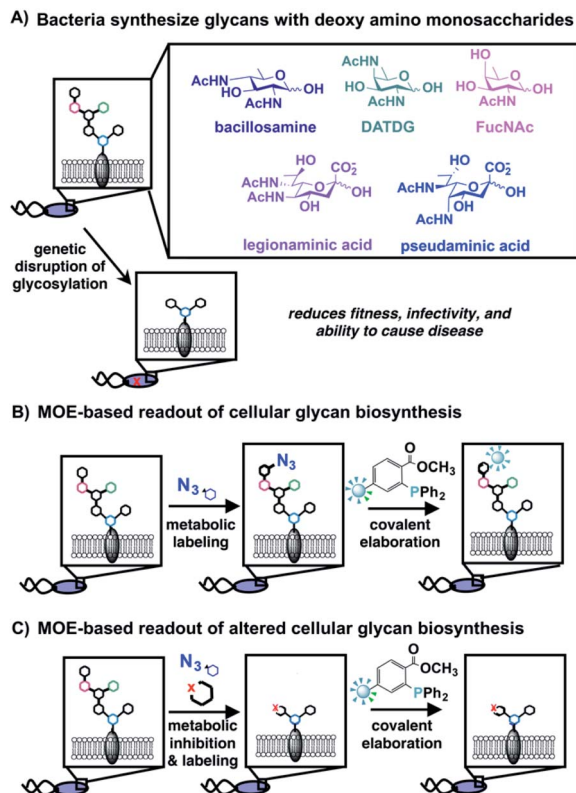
A) Bacteria synthesize glycans with deoxy amino monosaccharides

AcHN HO AcHN OH
bacillosamine

AcHN HO AcHN OH
DATDG

HO HO AcHN OH
FucNAc

HO $CO_2^-$ AcHN AcHN OH OH
legionaminic acid

HO $CO_2^-$ AcHN OH AcHN OH
pseudaminic acid

genetic disruption of glycosylation

reduces fitness, infectivity, and ability to cause disease

B) MOE-based readout of cellular glycan biosynthesis

$N_3$
metabolic labeling

$N_3$

O OCH$_3$ PPh$_2$
covalent elaboration

C) MOE-based readout of altered cellular glycan biosynthesis

$N_3$
x
metabolic inhibition & labeling

x

O OCH$_3$ PPh$_2$
covalent elaboration

x